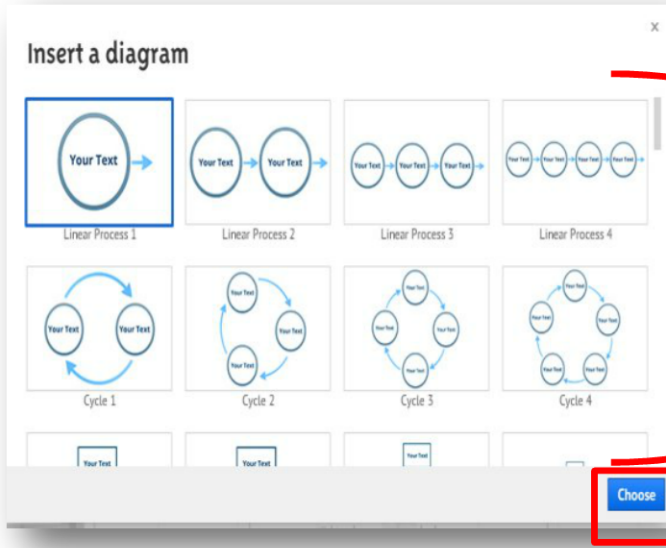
Insert a diagram

x

Your Text

Linear Process 1

Your Text Your Text

Linear Process 2

Your Text Your Text Your Text

Linear Process 3

Your Text Your Text Your Text Your Text

Linear Process 4

Your Text Your Text

Cycle 1

Your Text Your Text Your Text

Cycle 2

Your Text Your Text Your Text Your Text

Cycle 3

Your Text Your Text Your Text Your Text Your Text

Cycle 4

Your Text

Your Text

Your Text

Choose